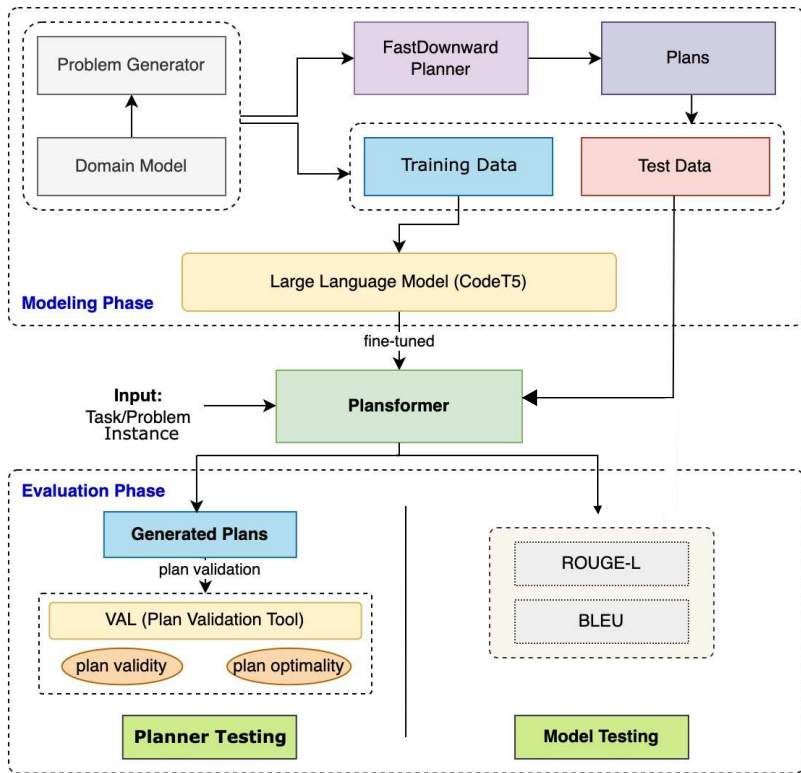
Problem Generator

Domain Model

FastDownward Planner

Plans

Training Data

Test Data

Large Language Model (CodeT5)

Modeling Phase

fine-tuned

Input: Task/Problem Instance

Plansformer

Evaluation Phase

Generated Plans

plan validation

VAL (Plan Validation Tool)

plan validity

plan optimality

ROUGE-L

BLEU

Planner Testing

Model Testing